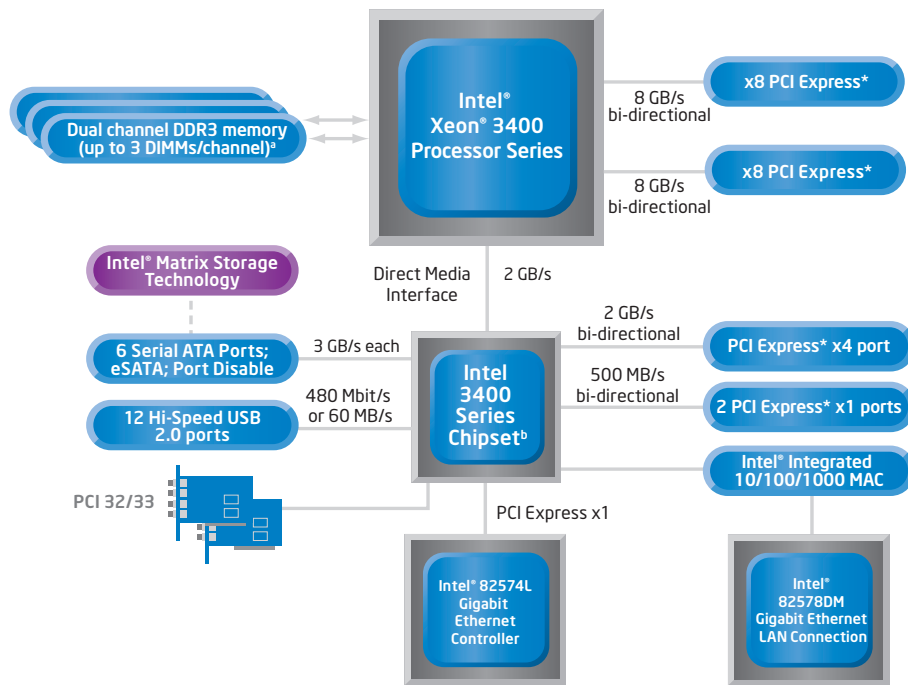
Dual channel DDR3 memory (up to 3 DIMMs/channel)$^a$

Intel® Xeon® 3400 Processor Series

8 GB/s bi-directional

x8 PCI Express*

8 GB/s bi-directional

x8 PCI Express*

Intel® Matrix Storage Technology

Direct Media Interface

2 GB/s

2 GB/s bi-directional

PCI Express* x4 port

6 Serial ATA Ports; eSATA; Port Disable

3 GB/s each

Intel 3400 Series Chipset$^b$

500 MB/s bi-directional

2 PCI Express* x1 ports

12 Hi-Speed USB 2.0 ports

480 Mbit/s or 60 MB/s

Intel® Integrated 10/100/1000 MAC

PCI 32/33

PCI Express x1

Intel® 82574L Gigabit Ethernet Controller

Intel® 82578DM Gigabit Ethernet LAN Connection